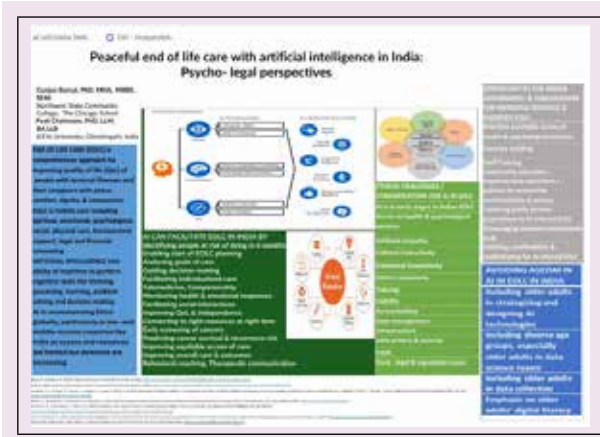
Peaceful end of life care with artificial intelligence in India: Psycho- legal perspectives

AI CAN FACILITATE EOLC IN INDIA BY

INCLUDING AGEISM IN AI IN EOLC IN INDIA

Including older adults in strategizing and designing AI technologies

Including diverse age groups, especially older adults in data science teams

Including older adults in data collection

Emphasis on older adults' digital literacy

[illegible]